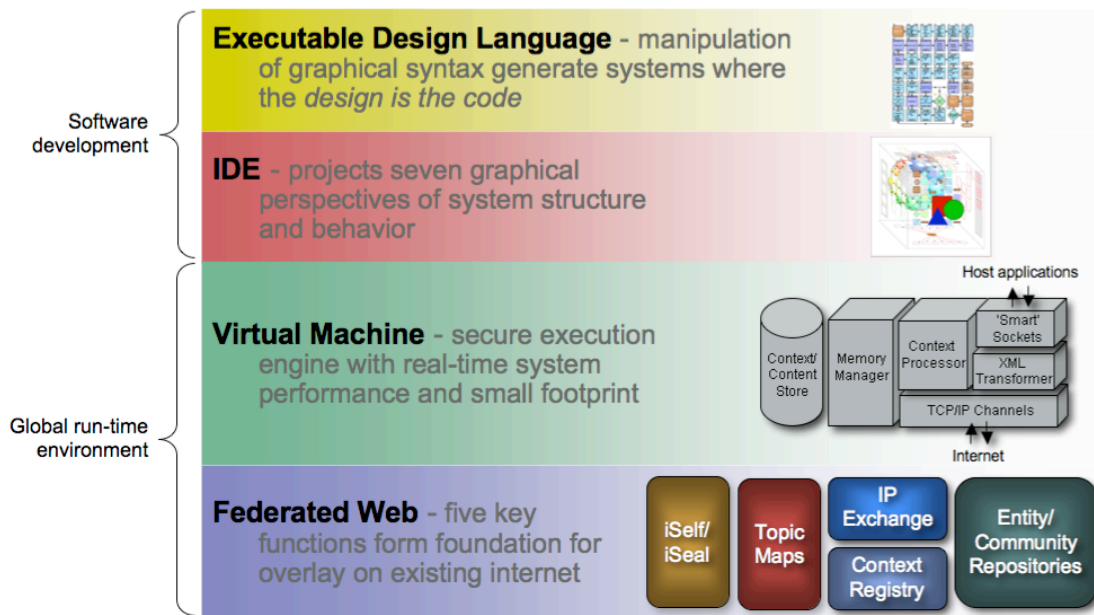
Software development

Executable Design Language - manipulation of graphical syntax generate systems where the *design is the code*

IDE - projects seven graphical perspectives of system structure and behavior

Global run-time environment

Virtual Machine - secure execution engine with real-time system performance and small footprint

Host applications

Context/ Content Store

Memory Manager

Context Processor

'Smart' Sockets

XML Transformer

TCP/IP Channels

Internet

Federated Web - five key functions form foundation for overlay on existing internet

iSelf/ iSeal

Topic Maps

IP Exchange

Context Registry

Entity/ Community Repositories